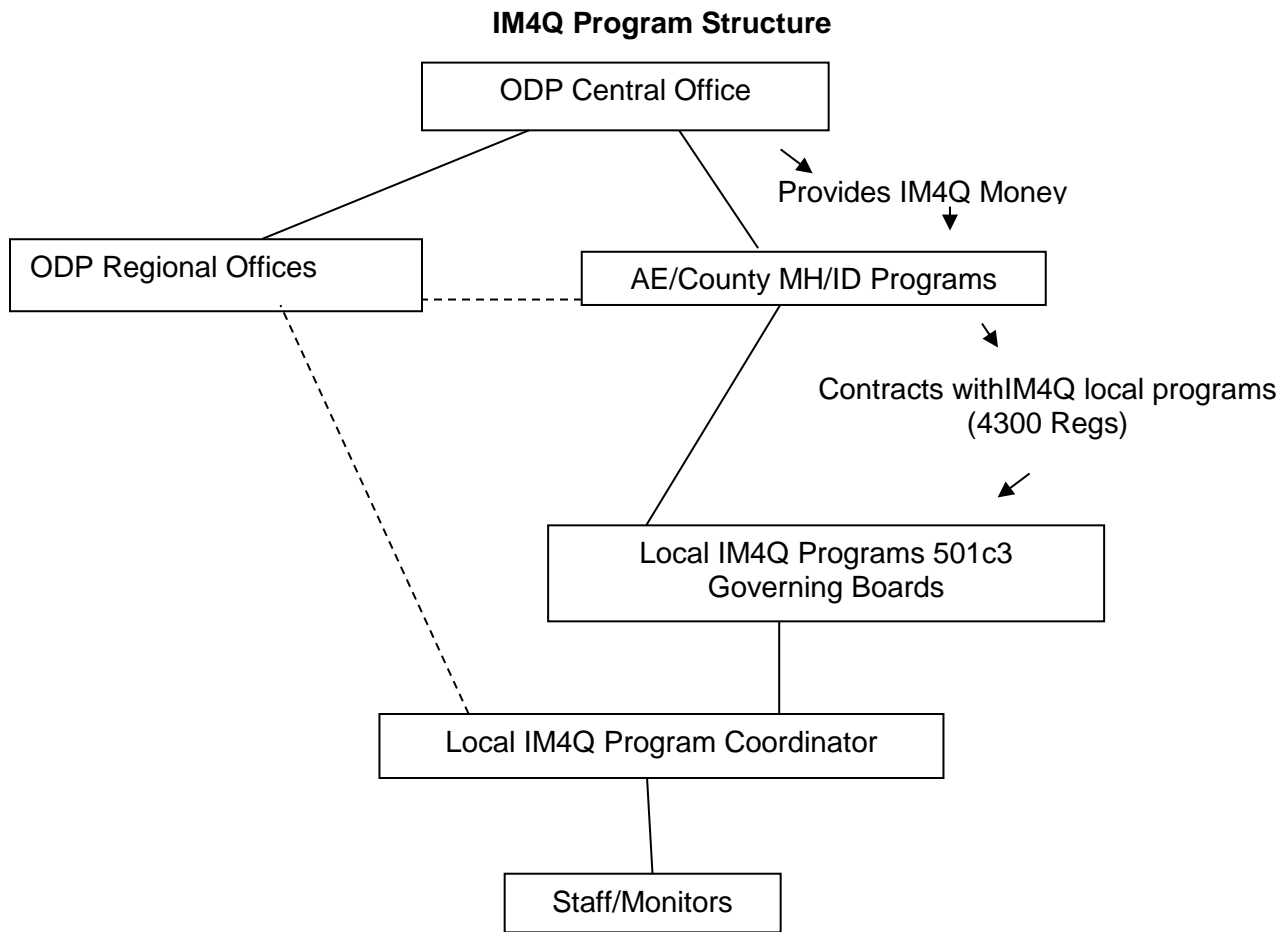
**IM4Q Program Structure**

ODP Central Office

Provides IM4Q Money

ODP Regional Offices

AE/County MH/ID Programs

Contracts withIM4Q local programs (4300 Regs)

Local IM4Q Programs 501c3 Governing Boards

Local IM4Q Program Coordinator

Staff/Monitors